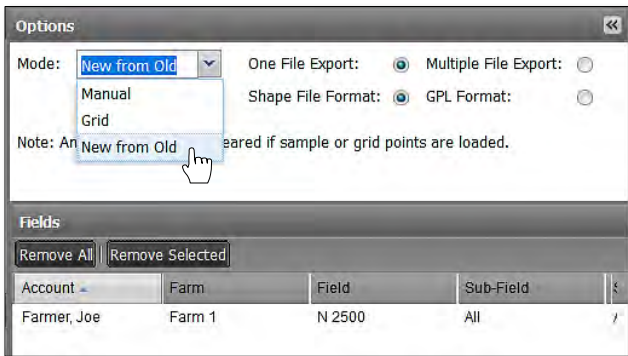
Options

«

Mode: New from Old

Manual

Grid

New from Old

One File Export:

Multiple File Export:

Shape File Format:

GPL Format:

Note: An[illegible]eared if sample or grid points are loaded.

Fields

Remove All

Remove Selected

| Account | Farm | Field | Sub-Field | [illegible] |
|---|---|---|---|---|
| Farmer, Joe | Farm 1 | N 2500 | All | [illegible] |